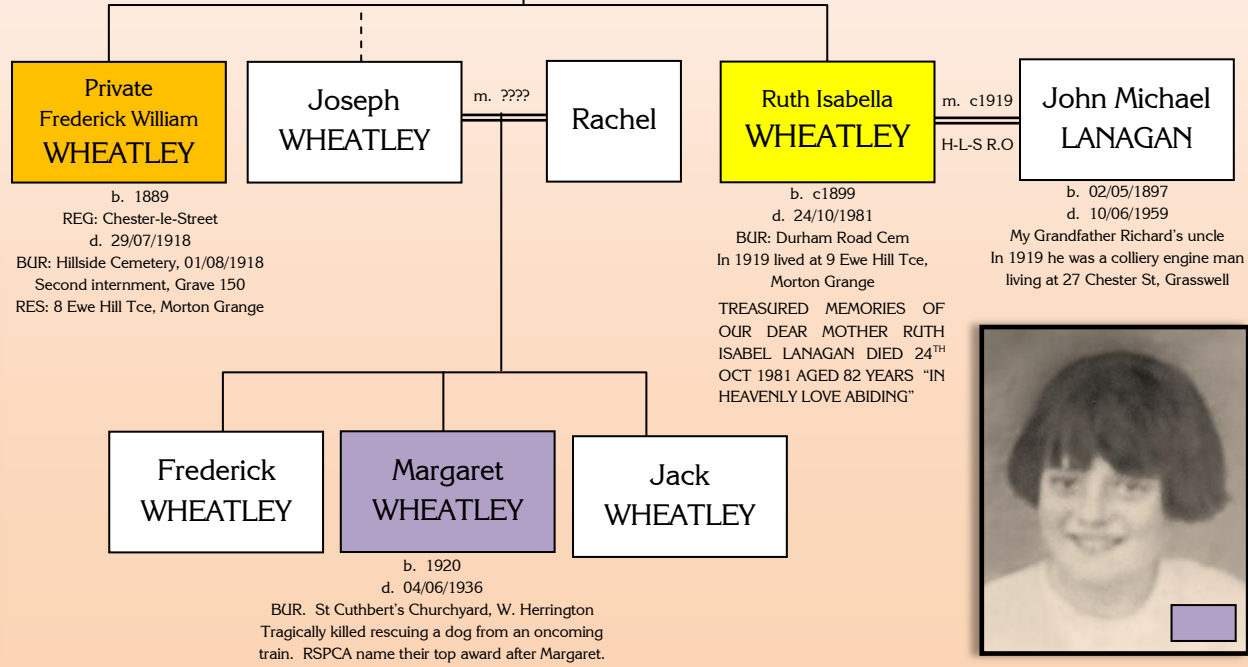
Private
Frederick William
WHEATLEY

b. 1889
REG: Chester-le-Street
d. 29/07/1918
BUR: Hillside Cemetery, 01/08/1918
Second internment, Grave 150
RES: 8 Ewe Hill Tce, Morton Grange

Joseph
WHEATLEY

m. ????

Rachel

Ruth Isabella
WHEATLEY

b. c1899
d. 24/10/1981
BUR: Durham Road Cem
In 1919 lived at 9 Ewe Hill Tce, Morton Grange

TREASURED MEMORIES OF OUR DEAR MOTHER RUTH ISABEL LANAGAN DIED 24$^{TH}$ OCT 1981 AGED 82 YEARS "IN HEAVENLY LOVE ABIDING"

m. c1919
H-L-S R.O

John Michael
LANAGAN

b. 02/05/1897
d. 10/06/1959
My Grandfather Richard's uncle
In 1919 he was a colliery engine man living at 27 Chester St, Grasswell

Frederick
WHEATLEY

Margaret
WHEATLEY

b. 1920
d. 04/06/1936
BUR. St Cuthbert's Churchyard, W. Herrington
Tragically killed rescuing a dog from an oncoming train. RSPCA name their top award after Margaret.

Jack
WHEATLEY